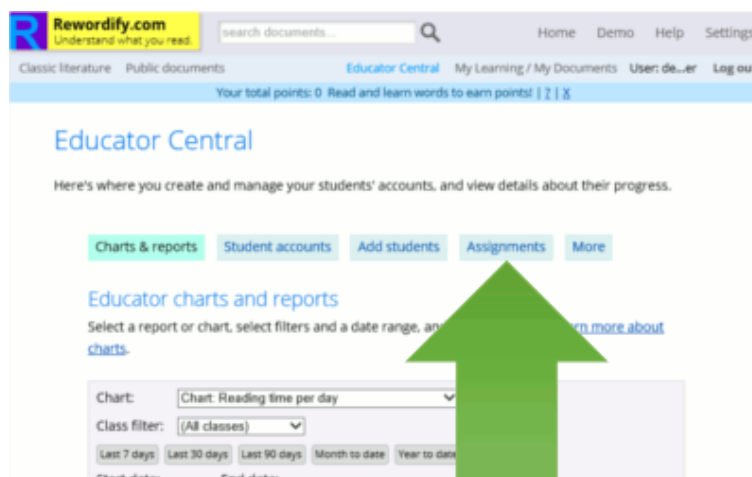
R Rewordify.com
Understand what you read.

search documents...

Home Demo Help Settings

Classic literature Public documents

Educator Central My Learning / My Documents User: de...er Log ou

Your total points: 0 Read and learn words to earn points! | ? | X

Educator Central

Here's where you create and manage your students' accounts, and view details about their progress.

Charts & reports Student accounts Add students Assignments More

Educator charts and reports

Select a report or chart, select filters and a date range, an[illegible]rn more about charts.

Chart: Chart: Reading time per day

Class filter: (All classes)

Last 7 days Last 30 days Last 90 days Month to date Year to date

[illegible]